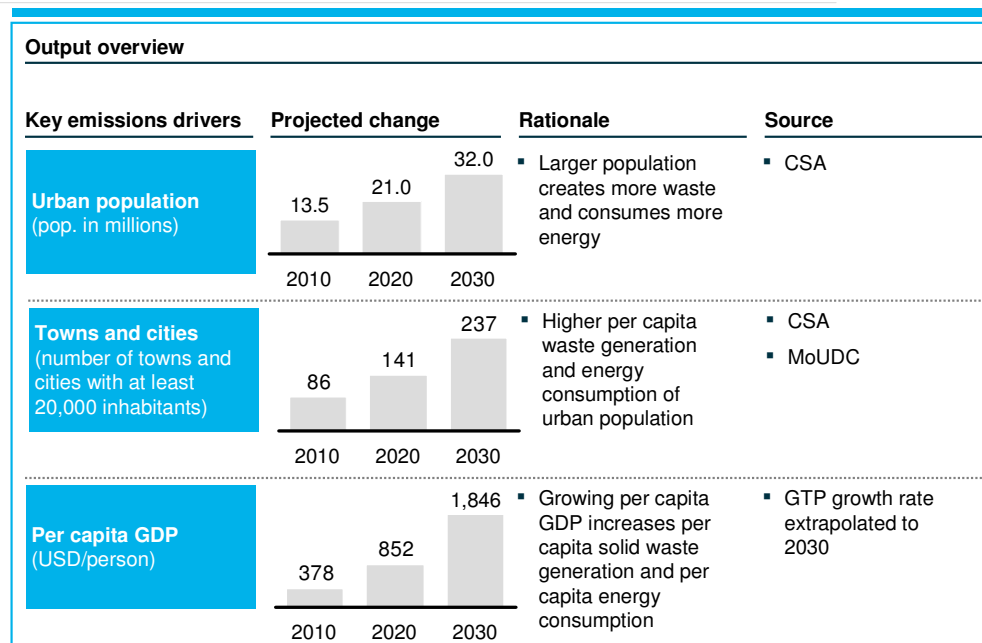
Output overview

| Key emissions drivers | Projected change | Rationale | Source |
|---|---|---|---|
| **Urban population** (pop. in millions) | 2010: 13.5; 2020: 21.0; 2030: 32.0 | ▪ Larger population creates more waste and consumes more energy | ▪ CSA |
| **Towns and cities** (number of towns and cities with at least 20,000 inhabitants) | 2010: 86; 2020: 141; 2030: 237 | ▪ Higher per capita waste generation and energy consumption of urban population | ▪ CSA ▪ MoUDC |
| **Per capita GDP** (USD/person) | 2010: 378; 2020: 852; 2030: 1,846 | ▪ Growing per capita GDP increases per capita solid waste generation and per capita energy consumption | ▪ GTP growth rate extrapolated to 2030 |